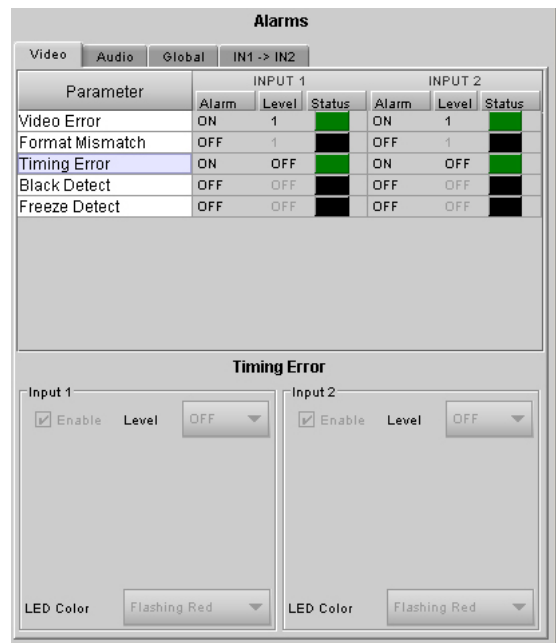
Alarms

Video | Audio | Global | IN1 -> IN2

| Parameter | INPUT 1 Alarm | INPUT 1 Level | INPUT 1 Status | INPUT 2 Alarm | INPUT 2 Level | INPUT 2 Status |
|---|---|---|---|---|---|---|
| Video Error | ON | 1 | | ON | 1 | |
| Format Mismatch | OFF | 1 | | OFF | 1 | |
| Timing Error | ON | OFF | | ON | OFF | |
| Black Detect | OFF | OFF | | OFF | OFF | |
| Freeze Detect | OFF | OFF | | OFF | OFF | |

Timing Error

Input 1
Enable Level OFF
LED Color Flashing Red

Input 2
Enable Level OFF
LED Color Flashing Red